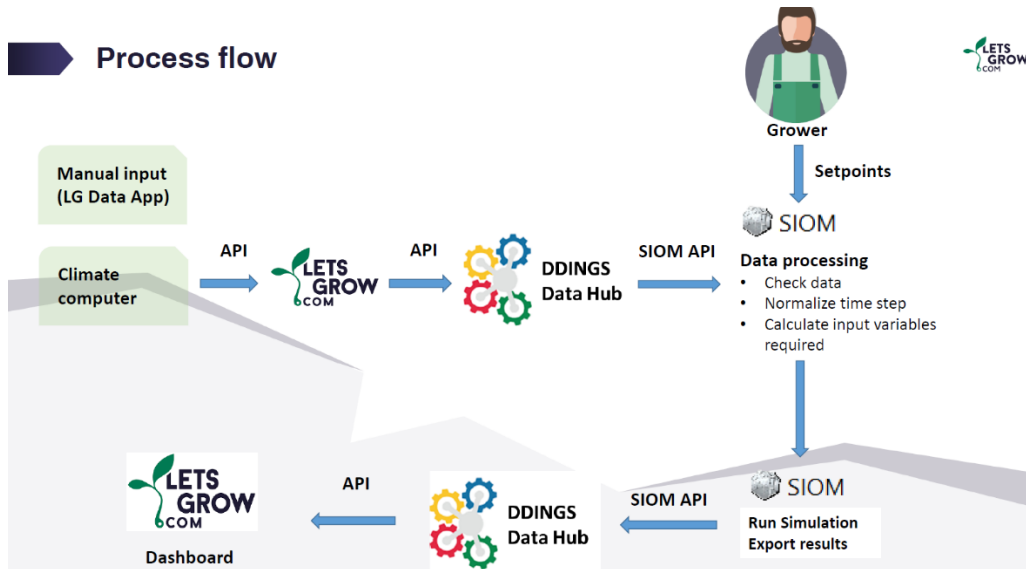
Process flow

LETS GROW .COM

Grower

Setpoints

Manual input (LG Data App)

Climate computer

API

LETS GROW .COM

API

DDINGS Data Hub

SIOM API

SIOM

Data processing
- Check data
- Normalize time step
- Calculate input variables required

LETS GROW .COM

Dashboard

API

DDINGS Data Hub

SIOM API

SIOM

Run Simulation
Export results